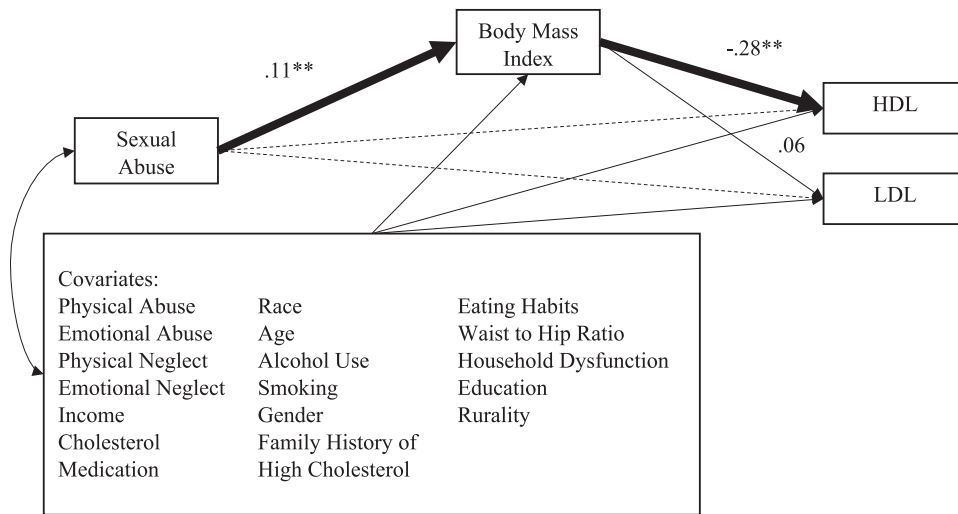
Body Mass Index

.11**

-.28**

Sexual Abuse

HDL

.06

LDL

Covariates:
Physical Abuse
Emotional Abuse
Physical Neglect
Emotional Neglect
Income
Cholesterol Medication

Race
Age
Alcohol Use
Smoking
Gender
Family History of High Cholesterol

Eating Habits
Waist to Hip Ratio
Household Dysfunction
Education
Rurality